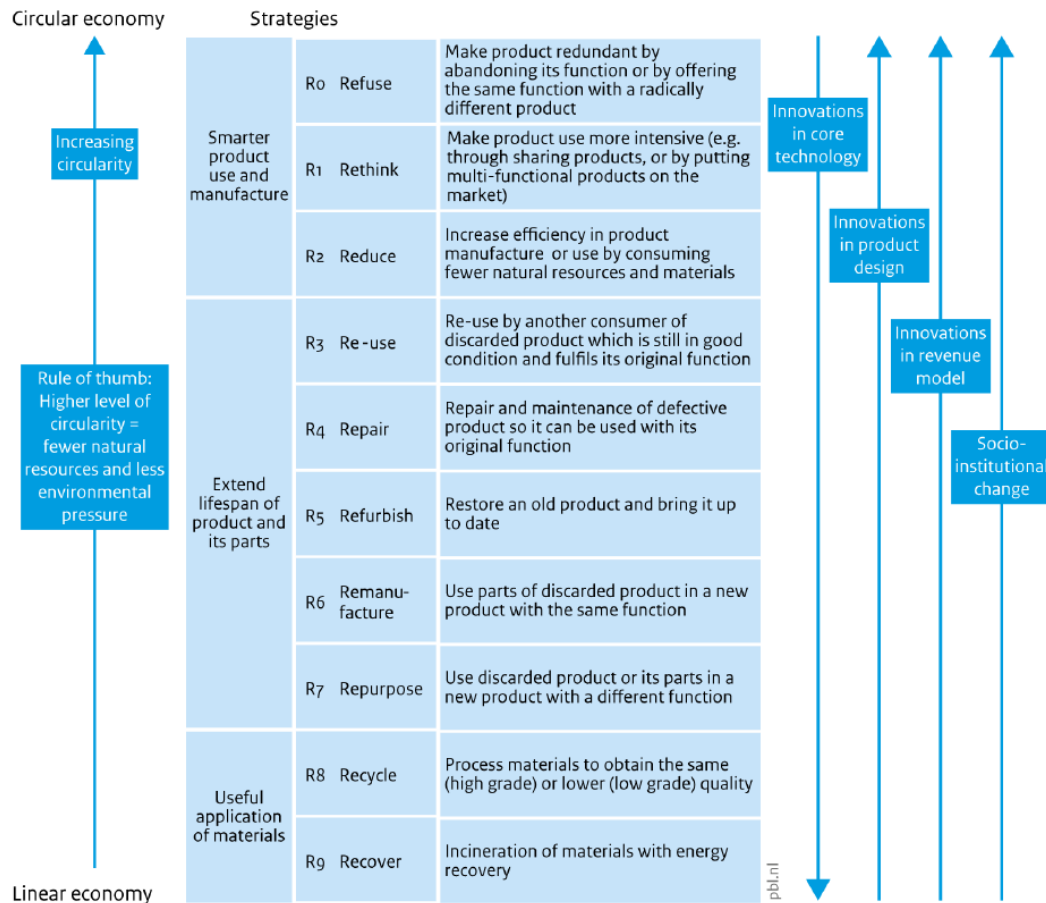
Circular economy

Strategies

Increasing circularity

Rule of thumb: Higher level of circularity = fewer natural resources and less environmental pressure

| | | |
|---|---|---|
| Smarter product use and manufacture | R0 Refuse | Make product redundant by abandoning its function or by offering the same function with a radically different product |
| | R1 Rethink | Make product use more intensive (e.g. through sharing products, or by putting multi-functional products on the market) |
| | R2 Reduce | Increase efficiency in product manufacture or use by consuming fewer natural resources and materials |
| Extend lifespan of product and its parts | R3 Re-use | Re-use by another consumer of discarded product which is still in good condition and fulfils its original function |
| | R4 Repair | Repair and maintenance of defective product so it can be used with its original function |
| | R5 Refurbish | Restore an old product and bring it up to date |
| | R6 Remanufacture | Use parts of discarded product in a new product with the same function |
| | R7 Repurpose | Use discarded product or its parts in a new product with a different function |
| Useful application of materials | R8 Recycle | Process materials to obtain the same (high grade) or lower (low grade) quality |
| | R9 Recover | Incineration of materials with energy recovery |

Innovations in core technology

Innovations in product design

Innovations in revenue model

Socio-institutional change

pbl.nl

Linear economy